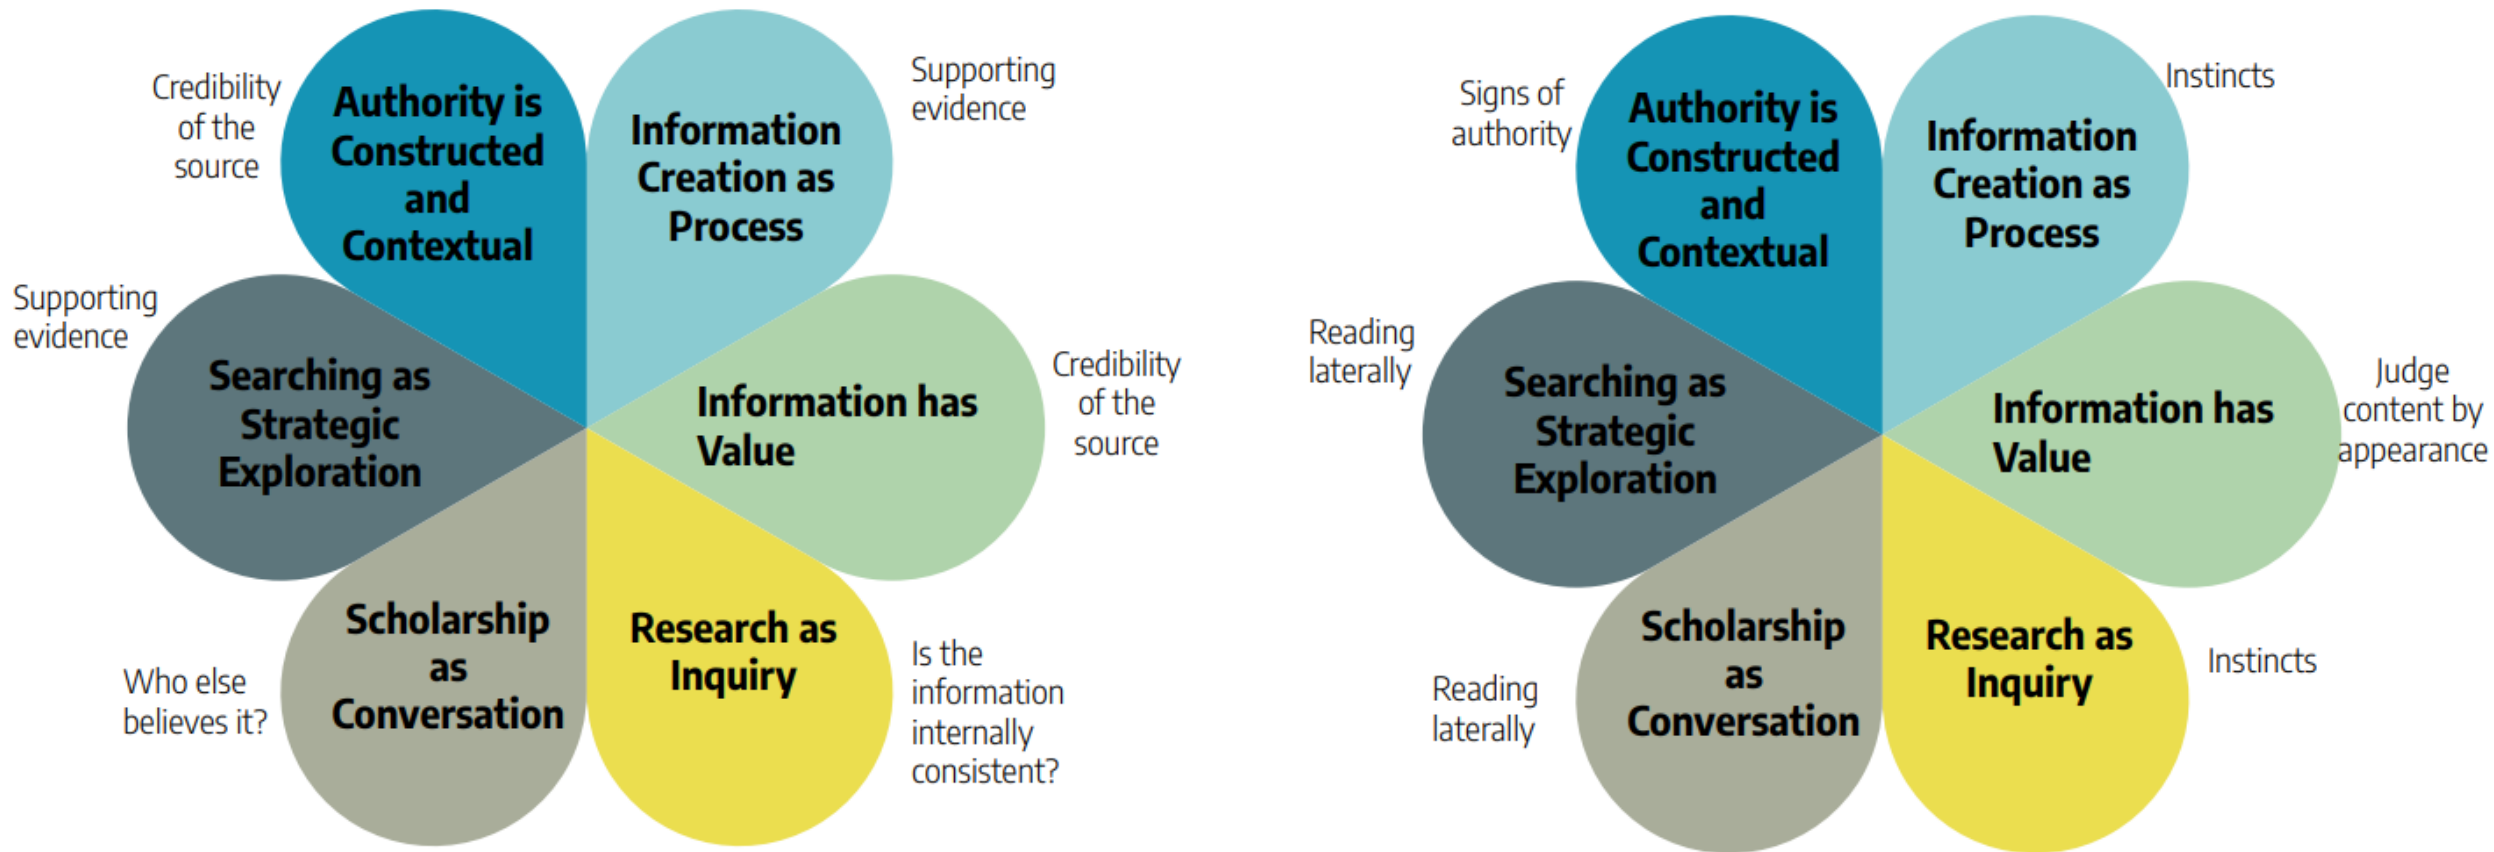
Credibility of the source

Authority is Constructed and Contextual

Information Creation as Process

Supporting evidence

Supporting evidence

Searching as Strategic Exploration

Information has Value

Credibility of the source

Who else believes it?

Scholarship as Conversation

Research as Inquiry

Is the information internally consistent?

Signs of authority

Authority is Constructed and Contextual

Information Creation as Process

Instincts

Reading laterally

Searching as Strategic Exploration

Information has Value

Judge content by appearance

Reading laterally

Scholarship as Conversation

Research as Inquiry

Instincts